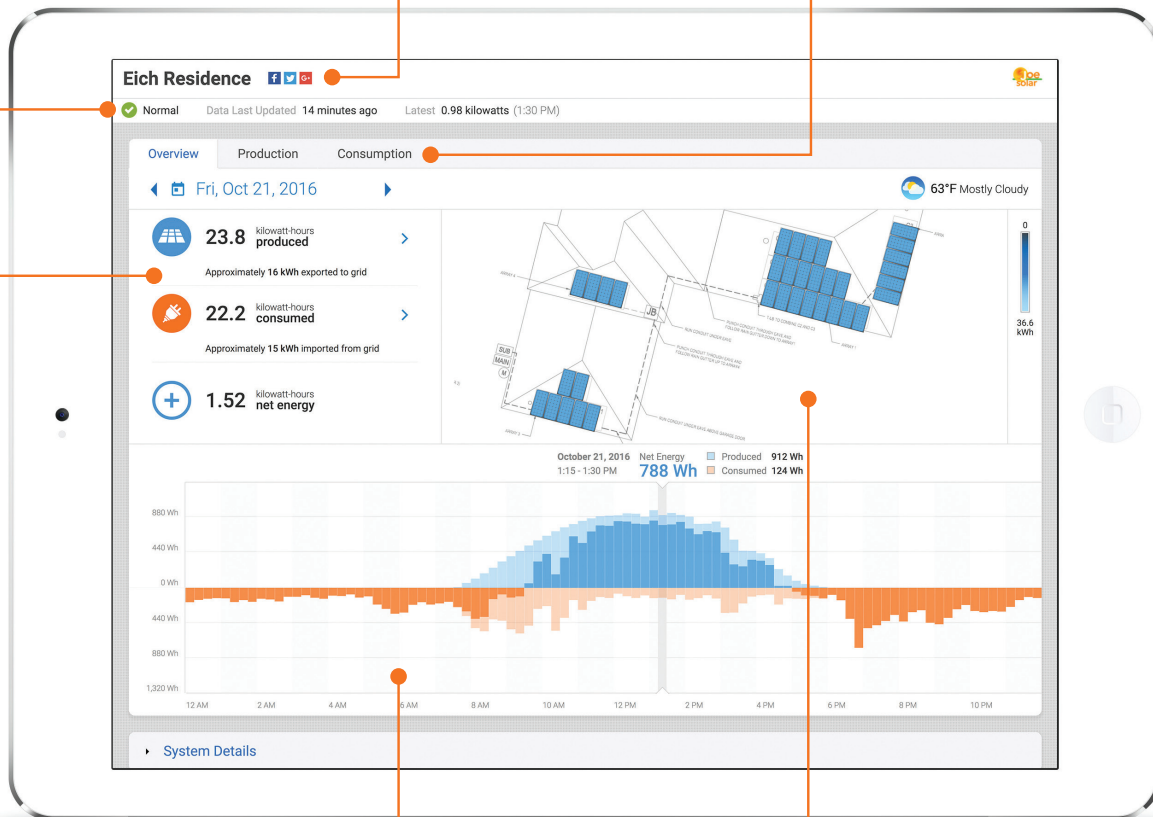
Eich Residence f G+

pe solar

Normal Data Last Updated 14 minutes ago Latest 0.98 kilowatts (1:30 PM)

Overview Production Consumption

Fri, Oct 21, 2016

63°F Mostly Cloudy

23.8 kilowatt-hours produced

Approximately 16 kWh exported to grid

22.2 kilowatt-hours consumed

Approximately 15 kWh imported from grid

1.52 kilowatt-hours net energy

0

36.6 kWh

JB

SUB MAIN

M

October 21, 2016 1:15 - 1:30 PM Net Energy 788 Wh Produced 912 Wh Consumed 124 Wh

880 Wh
440 Wh
0 Wh
440 Wh
880 Wh
1,320 Wh

12 AM 2 AM 4 AM 6 AM 8 AM 10 AM 12 PM 2 PM 4 PM 6 PM 8 PM 10 PM

System Details